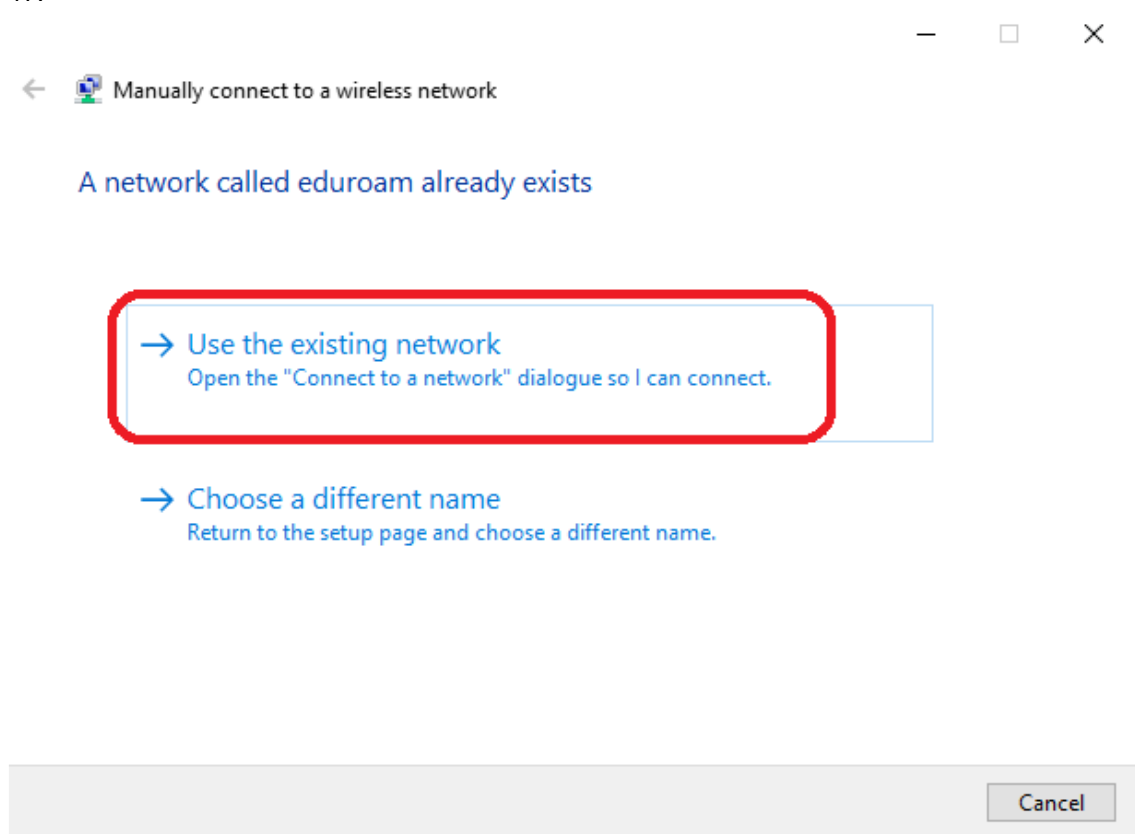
Manually connect to a wireless network

A network called eduroam already exists

→ Use the existing network
Open the "Connect to a network" dialogue so I can connect.

→ Choose a different name
Return to the setup page and choose a different name.

Cancel